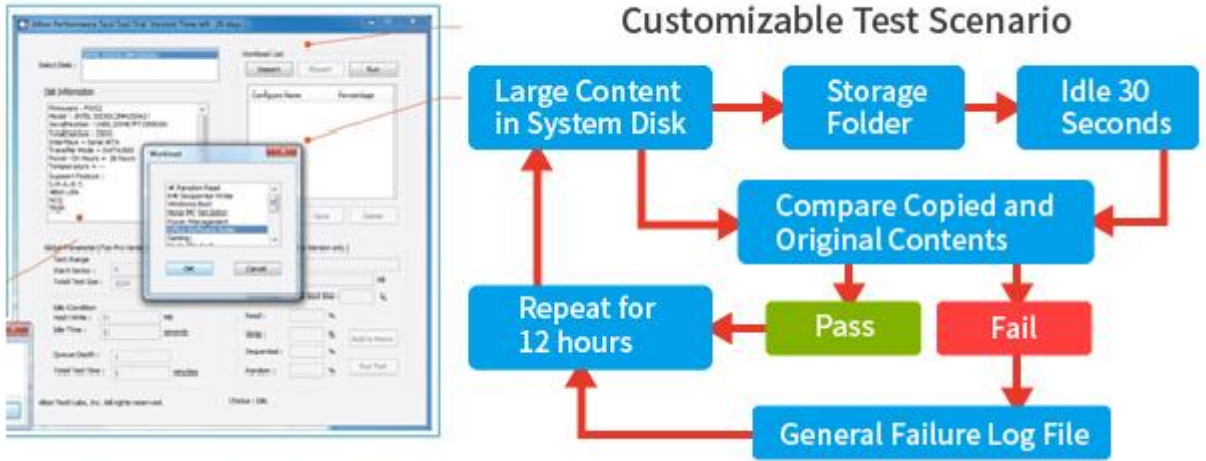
Customizable Test Scenario

Large Content in System Disk

Storage Folder

Idle 30 Seconds

Compare Copied and Original Contents

Repeat for 12 hours

Pass

Fail

General Failure Log File

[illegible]

Select Disk :

Workload List

Import

Run

Disk Information

Configure Name

Percentage

Workload

OK

Cancel

Save

Delete

Test Range

Start Sector :

Total Test Size :

Idle Condition

Idle Time :

seconds

Queue Depth :

Total Test Time :

minutes

Read :

Write :

Sequential :

Random :

Status : Idle